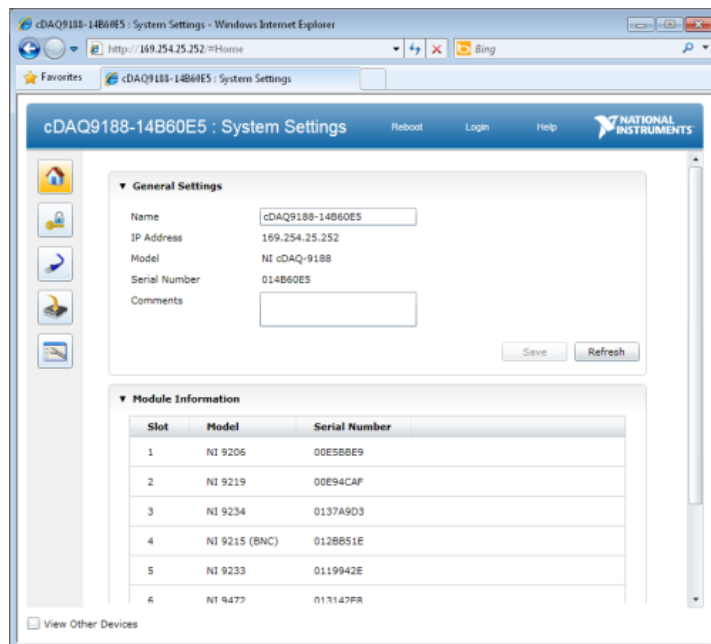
cDAQ9188-14B60E5 : System Settings - Windows Internet Explorer

http://169.254.25.252/#Home

Bing

Favorites

cDAQ9188-14B60E5 : System Settings

cDAQ9188-14B60E5 : System Settings

Reboot

Login

Help

NATIONAL INSTRUMENTS

▼ General Settings

Name cDAQ9188-14B60E5

IP Address 169.254.25.252

Model NI cDAQ-9188

Serial Number 014B60E5

Comments

Save

Refresh

▼ Module Information

| Slot | Model | Serial Number |
|---|---|---|
| 1 | NI 9206 | 00E5B8E9 |
| 2 | NI 9219 | 00E94CAF |
| 3 | NI 9234 | 0137A9D3 |
| 4 | NI 9215 (BNC) | 012BB51E |
| 5 | NI 9233 | 0119942E |
| 6 | NI 9472 | 013142E8 |

View Other Devices